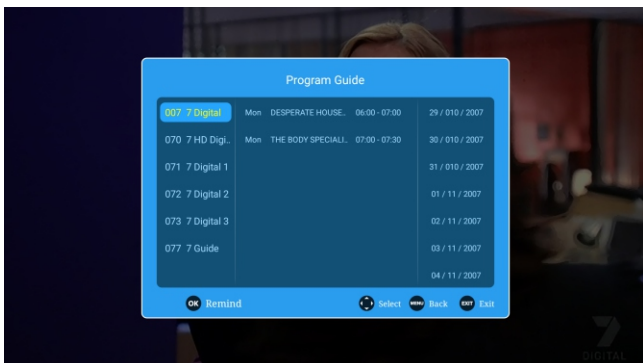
Program Guide

007 7 Digital
070 7 HD Digi..
071 7 Digital 1
072 7 Digital 2
073 7 Digital 3
077 7 Guide

| | | |
|---|---|---|
| Mon | DESPERATE HOUSE.. | 06:00 - 07:00 |
| Mon | THE BODY SPECIALI.. | 07:00 - 07:30 |

29 / 010 / 2007
30 / 010 / 2007
31 / 010 / 2007
01 / 11 / 2007
02 / 11 / 2007
03 / 11 / 2007
04 / 11 / 2007

OK Remind
Select MENU Back EXIT Exit

7 DIGITAL